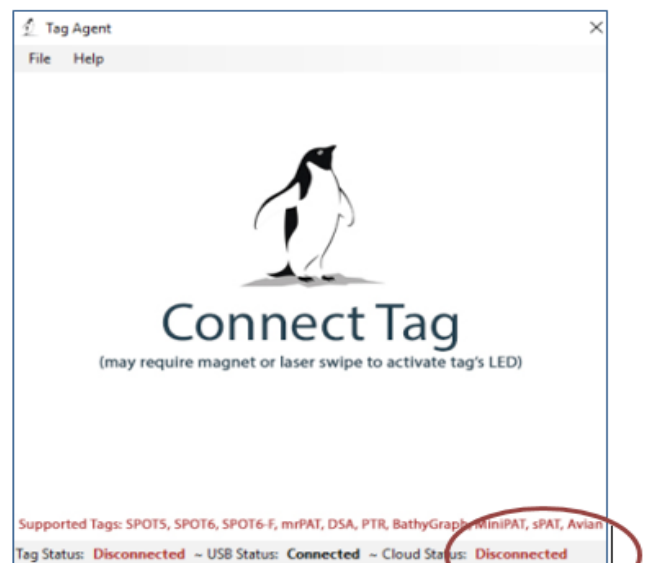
Tag Agent

File Help

Connect Tag

(may require magnet or laser swipe to activate tag's LED)

Supported Tags: SPOT5, SPOT6, SPOT6-F, mrPAT, DSA, PTR, BathyGraph, MiniPAT, sPAT, Avian

Tag Status: Disconnected ~ USB Status: Connected ~ Cloud Status: Disconnected